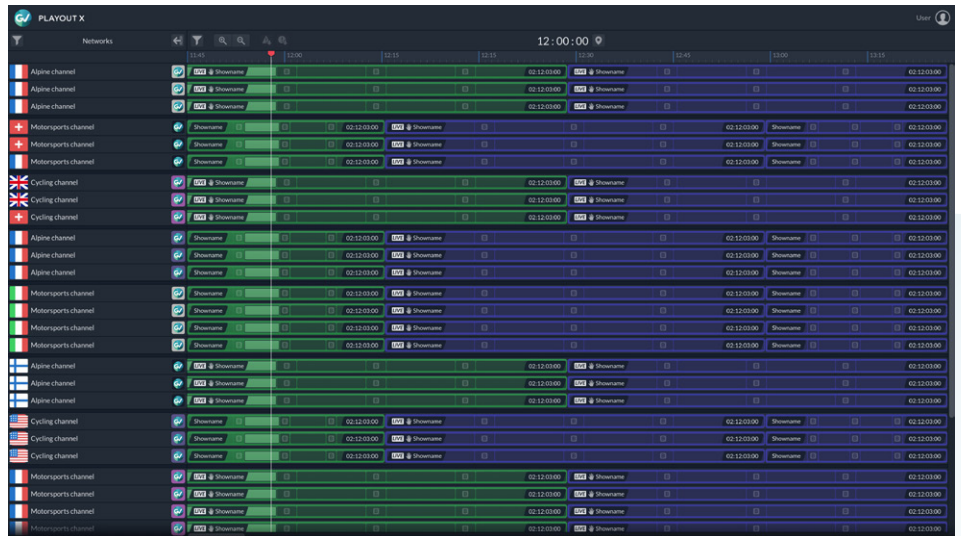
PLAYOUT X

User

Networks

12:00:00

11:45 12:00 12:15 12:15 12:30 12:45 13:00 13:15

Alpine channel LIVE Showname 02:12:03:00 LIVE Showname 02:12:03:00
Alpine channel LIVE Showname 02:12:03:00 LIVE Showname 02:12:03:00
Alpine channel LIVE Showname 02:12:03:00 LIVE Showname 02:12:03:00
Motorsports channel Showname 02:12:03:00 LIVE Showname 02:12:03:00 Showname 02:12:03:00
Motorsports channel Showname 02:12:03:00 LIVE Showname 02:12:03:00 Showname 02:12:03:00
Motorsports channel Showname 02:12:03:00 LIVE Showname 02:12:03:00 Showname 02:12:03:00
Cycling channel LIVE Showname 02:12:03:00 LIVE Showname 02:12:03:00
Cycling channel LIVE Showname 02:12:03:00 LIVE Showname 02:12:03:00
Cycling channel LIVE Showname 02:12:03:00 LIVE Showname 02:12:03:00
Alpine channel Showname 02:12:03:00 LIVE Showname 02:12:03:00 Showname 02:12:03:00
Alpine channel Showname 02:12:03:00 LIVE Showname 02:12:03:00 Showname 02:12:03:00
Alpine channel Showname 02:12:03:00 LIVE Showname 02:12:03:00 Showname 02:12:03:00
Motorsports channel Showname 02:12:03:00 LIVE Showname 02:12:03:00 Showname 02:12:03:00
Motorsports channel Showname 02:12:03:00 LIVE Showname 02:12:03:00 Showname 02:12:03:00
Motorsports channel Showname 02:12:03:00 LIVE Showname 02:12:03:00 Showname 02:12:03:00
Motorsports channel Showname 02:12:03:00 LIVE Showname 02:12:03:00 Showname 02:12:03:00
Alpine channel LIVE Showname 02:12:03:00 LIVE Showname 02:12:03:00
Alpine channel LIVE Showname 02:12:03:00 LIVE Showname 02:12:03:00
Alpine channel LIVE Showname 02:12:03:00 LIVE Showname 02:12:03:00
Cycling channel Showname 02:12:03:00 LIVE Showname 02:12:03:00 Showname 02:12:03:00
Cycling channel Showname 02:12:03:00 LIVE Showname 02:12:03:00 Showname 02:12:03:00
Cycling channel Showname 02:12:03:00 LIVE Showname 02:12:03:00 Showname 02:12:03:00
Motorsports channel LIVE Showname 02:12:03:00 LIVE Showname 02:12:03:00
Motorsports channel LIVE Showname 02:12:03:00 LIVE Showname 02:12:03:00
Motorsports channel LIVE Showname 02:12:03:00 LIVE Showname 02:12:03:00
Motorsports channel LIVE Showname 02:12:03:00 LIVE Showname 02:12:03:00